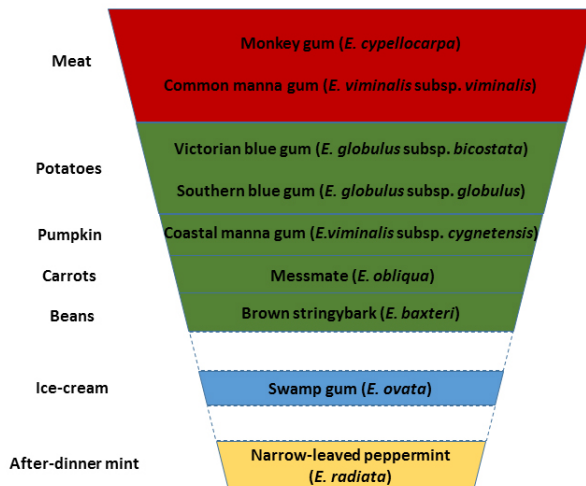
Meat

Monkey gum (*E. cypellocarpa*)

Common manna gum (*E. viminalis* subsp. *viminalis*)

Potatoes

Victorian blue gum (*E. globulus* subsp. *bicostata*)

Southern blue gum (*E. globulus* subsp. *globulus*)

Pumpkin

Coastal manna gum (*E.viminalis* subsp. *cygnetensis*)

Carrots

Messmate (*E. obliqua*)

Beans

Brown stringybark (*E. baxteri*)

Ice-cream

Swamp gum (*E. ovata*)

After-dinner mint

Narrow-leaved peppermint (*E. radiata*)